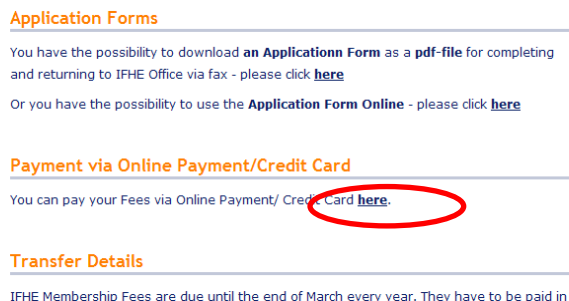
Application Forms

You have the possibility to download **an Applicationn Form** as a **pdf-file** for completing and returning to IFHE Office via fax - please click **here**

Or you have the possibility to use the **Application Form Online** - please click **here**

Payment via Online Payment/Credit Card

You can pay your Fees via Online Payment/ Credit Card **here**.

Transfer Details

IFHE Membership Fees are due until the end of March every year. They have to be paid in